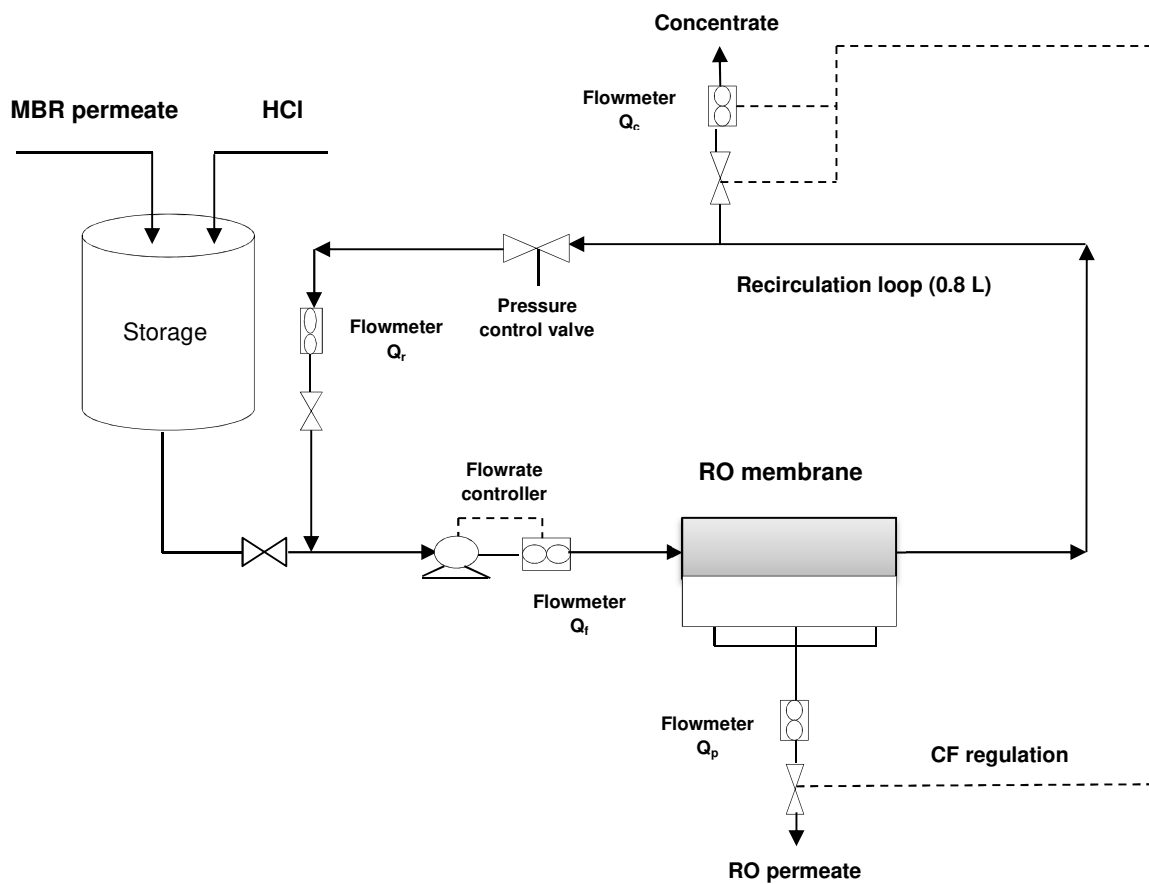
Concentrate

MBR permeate

HCl

Flowmeter $Q_c$

Storage

Pressure control valve

Recirculation loop (0.8 L)

Flowmeter $Q_r$

Flowrate controller

RO membrane

Flowmeter $Q_f$

Flowmeter $Q_p$

CF regulation

RO permeate